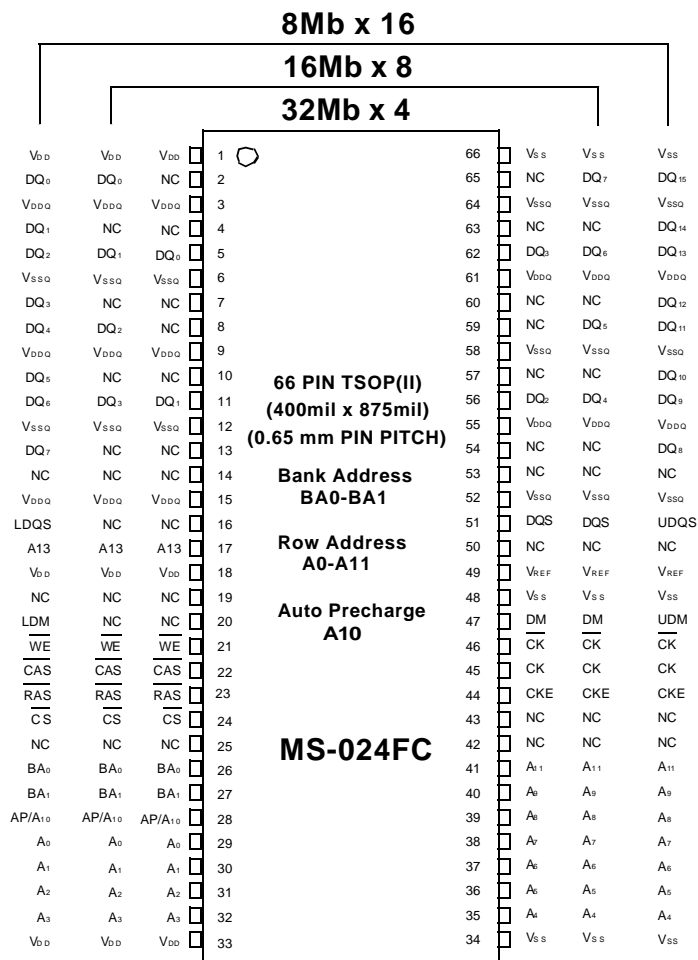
8Mb x 16

16Mb x 8

32Mb x 4

| 8Mb x 16 | 16Mb x 8 | 32Mb x 4 | Pin | Pin | 32Mb x 4 | 16Mb x 8 | 8Mb x 16 |
|---|---|---|---|---|---|---|---|
| $V_{DD}$ | $V_{DD}$ | $V_{DD}$ | 1 | 66 | $V_{SS}$ | $V_{SS}$ | $V_{SS}$ |
| $DQ_0$ | $DQ_0$ | NC | 2 | 65 | NC | $DQ_7$ | $DQ_{15}$ |
| $V_{DDQ}$ | $V_{DDQ}$ | $V_{DDQ}$ | 3 | 64 | $V_{SSQ}$ | $V_{SSQ}$ | $V_{SSQ}$ |
| $DQ_1$ | NC | NC | 4 | 63 | NC | NC | $DQ_{14}$ |
| $DQ_2$ | $DQ_1$ | $DQ_0$ | 5 | 62 | $DQ_3$ | $DQ_6$ | $DQ_{13}$ |
| $V_{SSQ}$ | $V_{SSQ}$ | $V_{SSQ}$ | 6 | 61 | $V_{DDQ}$ | $V_{DDQ}$ | $V_{DDQ}$ |
| $DQ_3$ | NC | NC | 7 | 60 | NC | NC | $DQ_{12}$ |
| $DQ_4$ | $DQ_2$ | NC | 8 | 59 | NC | $DQ_5$ | $DQ_{11}$ |
| $V_{DDQ}$ | $V_{DDQ}$ | $V_{DDQ}$ | 9 | 58 | $V_{SSQ}$ | $V_{SSQ}$ | $V_{SSQ}$ |
| $DQ_5$ | NC | NC | 10 | 57 | NC | NC | $DQ_{10}$ |
| $DQ_6$ | $DQ_3$ | $DQ_1$ | 11 | 56 | $DQ_2$ | $DQ_4$ | $DQ_9$ |
| $V_{SSQ}$ | $V_{SSQ}$ | $V_{SSQ}$ | 12 | 55 | $V_{DDQ}$ | $V_{DDQ}$ | $V_{DDQ}$ |
| $DQ_7$ | NC | NC | 13 | 54 | NC | NC | $DQ_8$ |
| NC | NC | NC | 14 | 53 | NC | NC | NC |
| $V_{DDQ}$ | $V_{DDQ}$ | $V_{DDQ}$ | 15 | 52 | $V_{SSQ}$ | $V_{SSQ}$ | $V_{SSQ}$ |
| LDQS | NC | NC | 16 | 51 | DQS | DQS | UDQS |
| A13 | A13 | A13 | 17 | 50 | NC | NC | NC |
| $V_{DD}$ | $V_{DD}$ | $V_{DD}$ | 18 | 49 | $V_{REF}$ | $V_{REF}$ | $V_{REF}$ |
| NC | NC | NC | 19 | 48 | $V_{SS}$ | $V_{SS}$ | $V_{SS}$ |
| LDM | NC | NC | 20 | 47 | DM | DM | UDM |
| $\overline{WE}$ | $\overline{WE}$ | $\overline{WE}$ | 21 | 46 | $\overline{CK}$ | $\overline{CK}$ | $\overline{CK}$ |
| $\overline{CAS}$ | $\overline{CAS}$ | $\overline{CAS}$ | 22 | 45 | CK | CK | CK |
| $\overline{RAS}$ | $\overline{RAS}$ | $\overline{RAS}$ | 23 | 44 | CKE | CKE | CKE |
| $\overline{CS}$ | $\overline{CS}$ | $\overline{CS}$ | 24 | 43 | NC | NC | NC |
| NC | NC | NC | 25 | 42 | NC | NC | NC |
| $BA_0$ | $BA_0$ | $BA_0$ | 26 | 41 | $A_{11}$ | $A_{11}$ | $A_{11}$ |
| $BA_1$ | $BA_1$ | $BA_1$ | 27 | 40 | $A_9$ | $A_9$ | $A_9$ |
| $AP/A_{10}$ | $AP/A_{10}$ | $AP/A_{10}$ | 28 | 39 | $A_8$ | $A_8$ | $A_8$ |
| $A_0$ | $A_0$ | $A_0$ | 29 | 38 | $A_7$ | $A_7$ | $A_7$ |
| $A_1$ | $A_1$ | $A_1$ | 30 | 37 | $A_6$ | $A_6$ | $A_6$ |
| $A_2$ | $A_2$ | $A_2$ | 31 | 36 | $A_5$ | $A_5$ | $A_5$ |
| $A_3$ | $A_3$ | $A_3$ | 32 | 35 | $A_4$ | $A_4$ | $A_4$ |
| $V_{DD}$ | $V_{DD}$ | $V_{DD}$ | 33 | 34 | $V_{SS}$ | $V_{SS}$ | $V_{SS}$ |

66 PIN TSOP(II)
(400mil x 875mil)
(0.65 mm PIN PITCH)

Bank Address
BA0-BA1

Row Address
A0-A11

Auto Precharge
A10

MS-024FC